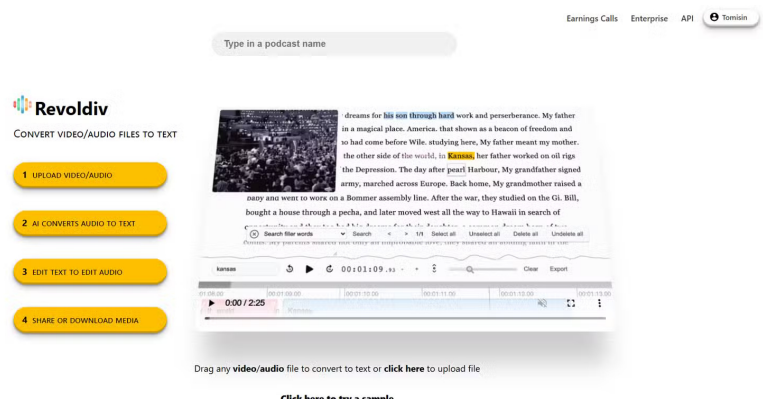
Earnings Calls Enterprise API Tomisin

Type in a podcast name

Revoldiv

CONVERT VIDEO/AUDIO FILES TO TEXT

1 UPLOAD VIDEO/AUDIO

2 AI CONVERTS AUDIO TO TEXT

3 EDIT TEXT TO EDIT AUDIO

4 SHARE OR DOWNLOAD MEDIA

dreams for his son through hard work and perserberance. My father in a magical place. America. that shown as a beacon of freedom and so had come before Wile. studying here, My father meant my mother. the other side of the world, in Kansas, her father worked on oil rigs the Depression. The day after pearl Harbour, My grandfather signed army, marched across Europe. Back home, My grandmother raised a baby and went to work on a Bommer assembly line. After the war, they studied on the Gi. Bill, bought a house through a pecha, and later moved west all the way to Hawaii in search of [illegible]

Search filler words Search < > 1/1 Select all Unselect all Delete all Undelete all

kansas 00:01:09.92 Clear Export

0:00 / 2:25

Drag any video/audio file to convert to text or click here to upload file

Click here to try a sample